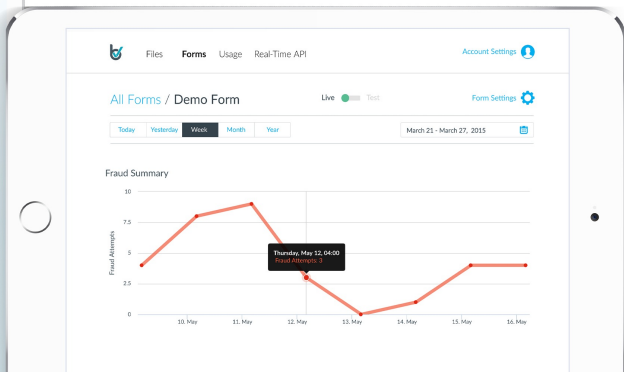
Files Forms Usage Real-Time API

Account Settings

All Forms / Demo Form

Live Test

Form Settings

Today Yesterday Week Month Year

March 21 - March 27, 2015

Fraud Summary

10

7.5

5

2.5

0

Fraud Attempts

Thursday, May 12, 04:00
Fraud Attempts: 3

10. May 11. May 12. May 13. May 14. May 15. May 16. May